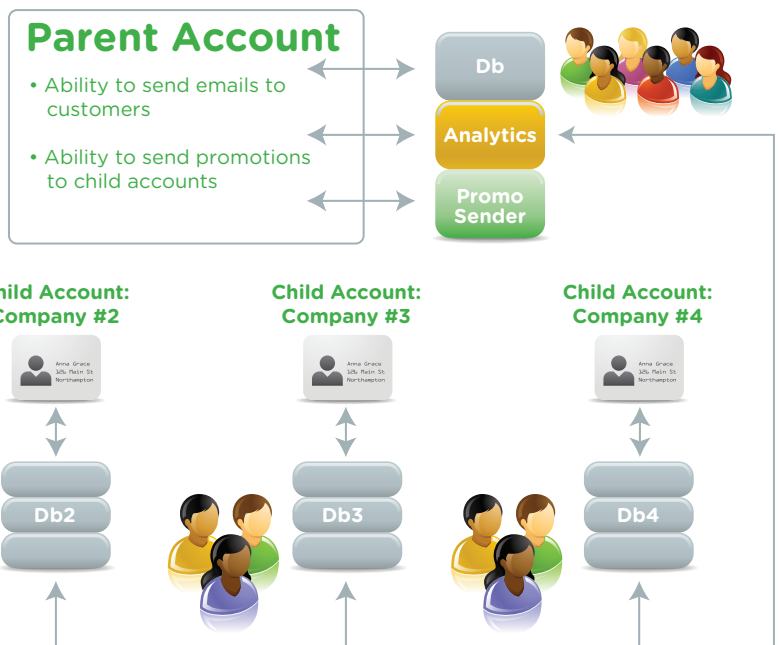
Parent Account

• Ability to send emails to customers

• Ability to send promotions to child accounts

Db

Analytics

Promo Sender

hild Account: Company #2

Anna Grace
124 Main St
Northampton

Db2

Child Account: Company #3

Anna Grace
124 Main St
Northampton

Db3

Child Account: Company #4

Anna Grace
124 Main St
Northampton

Db4